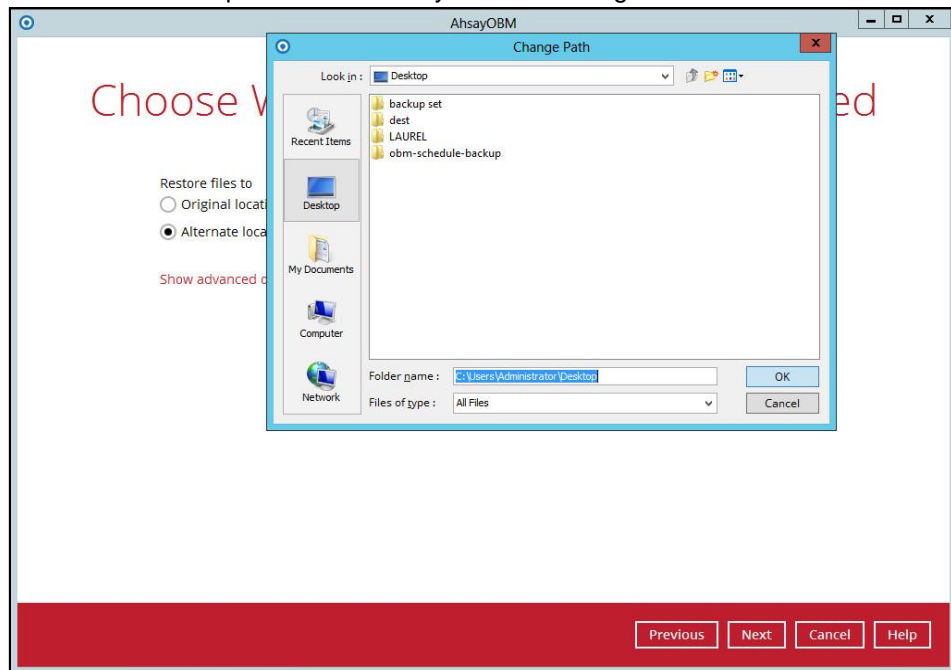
AhsayOBM

Choose V

ed

Restore files to

Original locati

Alternate loca

Show advanced c

Change Path

Look in : Desktop

Recent Items

Desktop

My Documents

Computer

Network

backup set

dest

LAUREL

obm-schedule-backup

Folder name : C:\Users\Administrator\Desktop

Files of type : All Files

OK

Cancel

Previous

Next

Cancel

Help